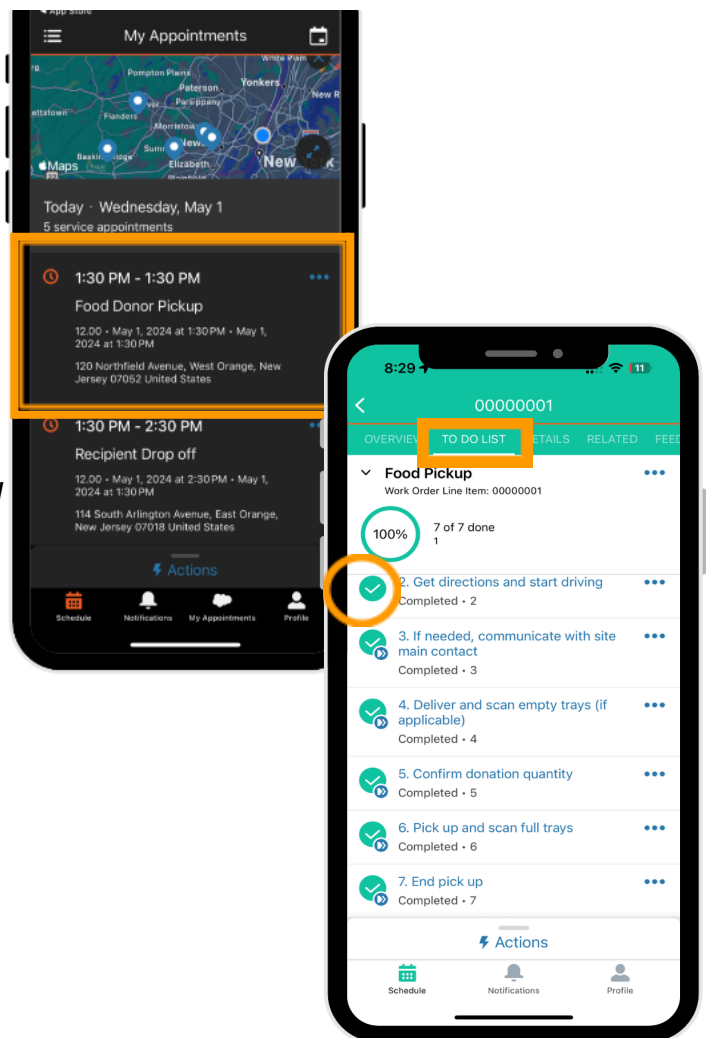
◂ App Store
My Appointments
Pompton Plains
Yonkers
Paterson
Parsippany
Flanders
Morristown
Newark
Summit
Elizabeth
Maps
New York

Today · Wednesday, May 1
5 service appointments

1:30 PM - 1:30 PM
Food Donor Pickup
12.00 • May 1, 2024 at 1:30 PM • May 1, 2024 at 1:30 PM
120 Northfield Avenue, West Orange, New Jersey 07052 United States

1:30 PM - 2:30 PM
Recipient Drop off
12.00 • May 1, 2024 at 2:30 PM • May 1, 2024 at 1:30 PM
114 South Arlington Avenue, East Orange, New Jersey 07018 United States

Actions
Schedule
Notifications
My Appointments
Profile

8:29
11
00000001
OVERVIEW
TO DO LIST
DETAILS
RELATED
FEED

Food Pickup
Work Order Line Item: 00000001
100%
7 of 7 done
1

2. Get directions and start driving
Completed • 2
3. If needed, communicate with site main contact
Completed • 3
4. Deliver and scan empty trays (if applicable)
Completed • 4
5. Confirm donation quantity
Completed • 5
6. Pick up and scan full trays
Completed • 6
7. End pick up
Completed • 7

Actions
Schedule
Notifications
Profile